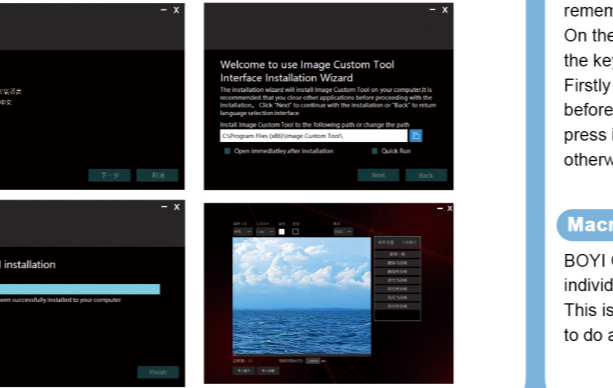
– X

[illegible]

下一步 取消

– X

Welcome to use Image Custom Tool Interface Installation Wizard

The installation wizard will install Image Custom Tool on your computer,It is recommended that you close other applications before proceeding with the installation。Click "Next" to continue with the installation or "Back" to return language selection interface

Install Image Custom Tool to the following path or change the path

C:\Program Files (x86)\Image Custom Tool\

Open immediatley after installation

Quick Run

Next

Back

– X

l installation

een successfully installed to your computer

Finish

– X

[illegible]

remem

On the

the key

Firstly

before

press i

otherw

Macr

BOYI C

individ

This is

to do a